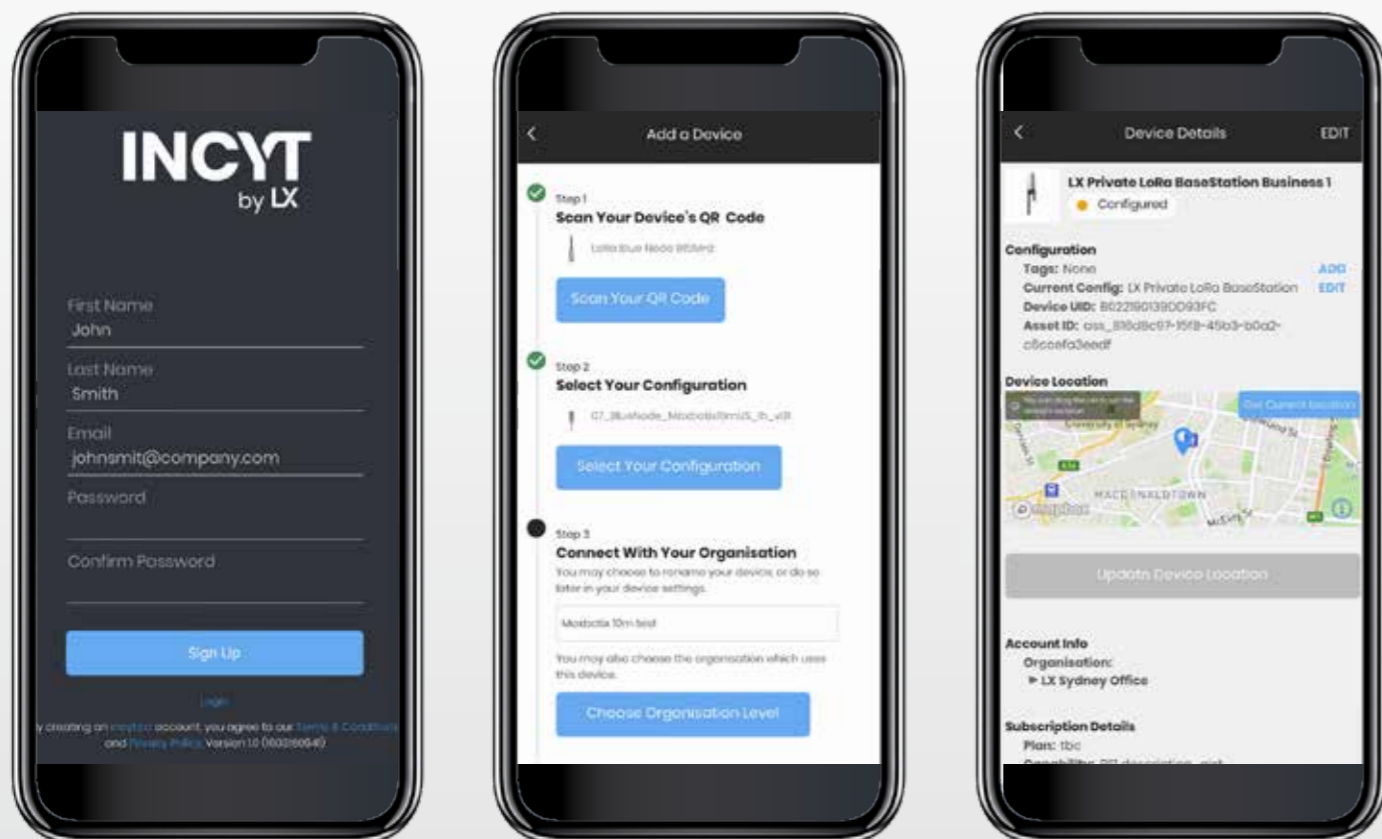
INCYT
by LX

First Name
John

Last Name
Smith

Email
johnsmit@company.com

Password

Confirm Password

Sign Up

Login

y creating an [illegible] account, you agree to our Terms & Conditions and Privacy Policy. Version 1.0 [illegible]

Add a Device

Step 1
Scan Your Device's QR Code
LoRa Blue Node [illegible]

Scan Your QR Code

Step 2
Select Your Configuration
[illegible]

Select Your Configuration

Step 3
Connect With Your Organisation
You may choose to rename your device, or do so later in your device settings.

Mosbotix 10m test

You may also choose the organisation which uses this device.

Choose Organisation Level

Device Details
EDIT

LX Private LoRa BaseStation Business 1
Configured

Configuration
Tags: None
ADD
Current Config: LX Private LoRa BaseStation
EDIT
Device UID: B0221901390D93FC
Asset ID: ass_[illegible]-15f8-45b3-b0a2-c8ccefa3eedf

Device Location
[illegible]
Get Current location
University of Sydney
MACDONALDTOWN

Update Device Location

Account Info
Organisation:
▸ LX Sydney Office

Subscription Details
Plan: tbc
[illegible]